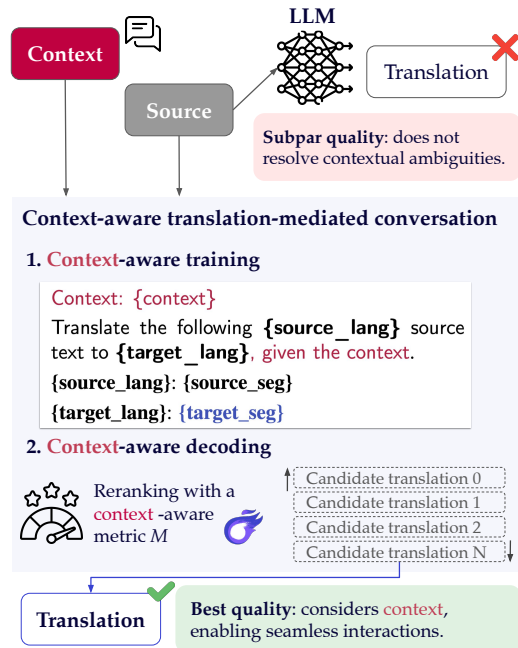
Context

LLM

Source

Translation

**Subpar quality**: does not resolve contextual ambiguities.

**Context-aware translation-mediated conversation**

**1. Context-aware training**

Context: {context}

Translate the following **{source\_lang}** source text to **{target\_lang}**, given the context.

**{source\_lang}**: **{source\_seg}**

**{target\_lang}**: **{target\_seg}**

**2. Context-aware decoding**

Reranking with a context -aware metric $M$

Candidate translation 0

Candidate translation 1

Candidate translation 2

Candidate translation N

Translation

**Best quality**: considers context, enabling seamless interactions.